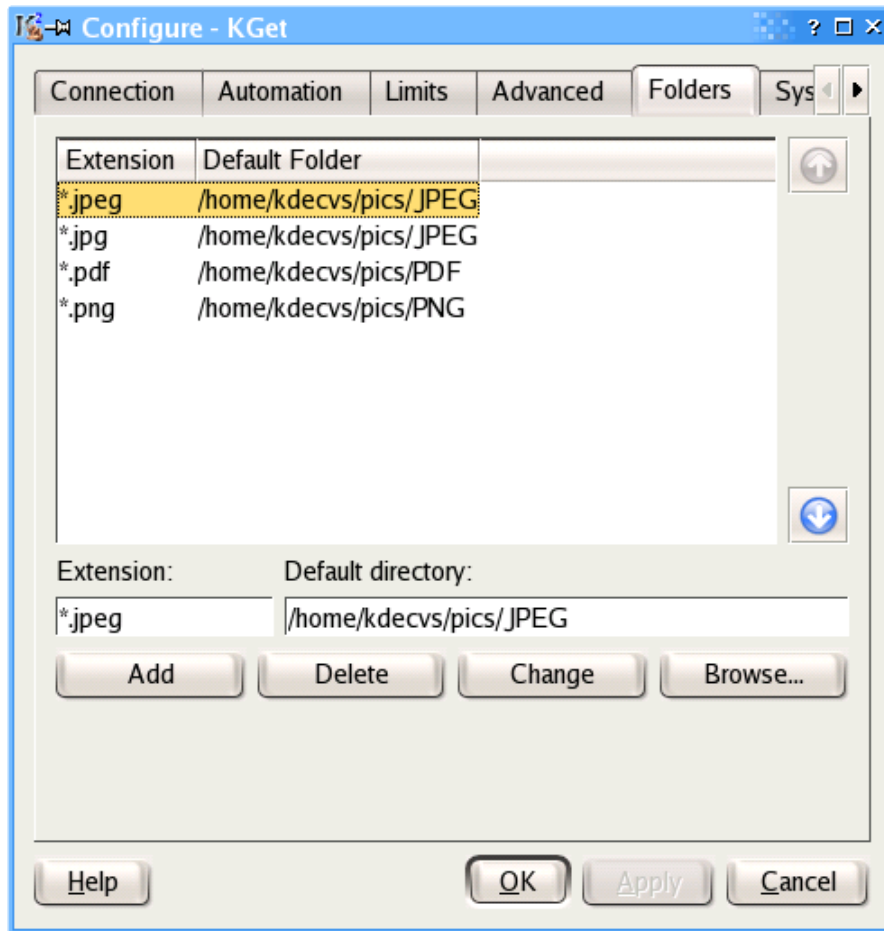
Configure - KGet

Connection | Automation | Limits | Advanced | Folders | Sys

| Extension | Default Folder |
|---|---|
| *.jpeg | /home/kdecvs/pics/JPEG |
| *.jpg | /home/kdecvs/pics/JPEG |
| *.pdf | /home/kdecvs/pics/PDF |
| *.png | /home/kdecvs/pics/PNG |

Extension:
*.jpeg

Default directory:
/home/kdecvs/pics/JPEG

Add
Delete
Change
Browse...

Help
OK
Apply
Cancel